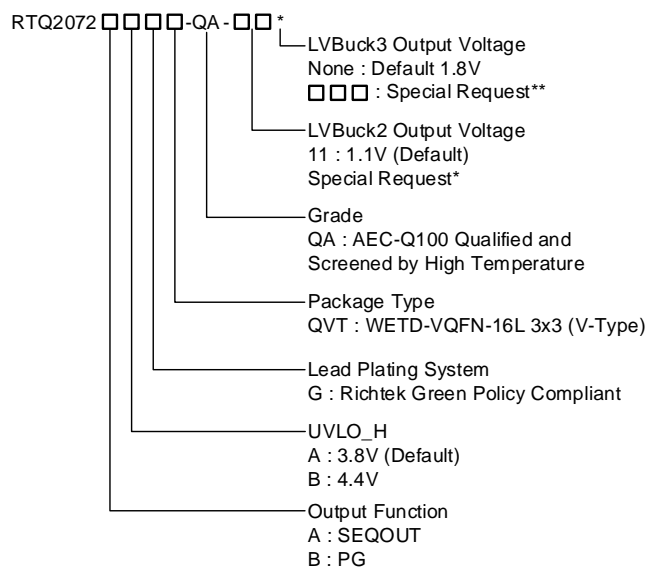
RTQ2072 □□□□-QA-□□*

LVBuck3 Output Voltage
None : Default 1.8V
□□□ : Special Request**

LVBuck2 Output Voltage
11 : 1.1V (Default)
Special Request*

Grade
QA : AEC-Q100 Qualified and Screened by High Temperature

Package Type
QVT : WETD-VQFN-16L 3x3 (V-Type)

Lead Plating System
G : Richtek Green Policy Compliant

UVLO_H
A : 3.8V (Default)
B : 4.4V

Output Function
A : SEQOUT
B : PG